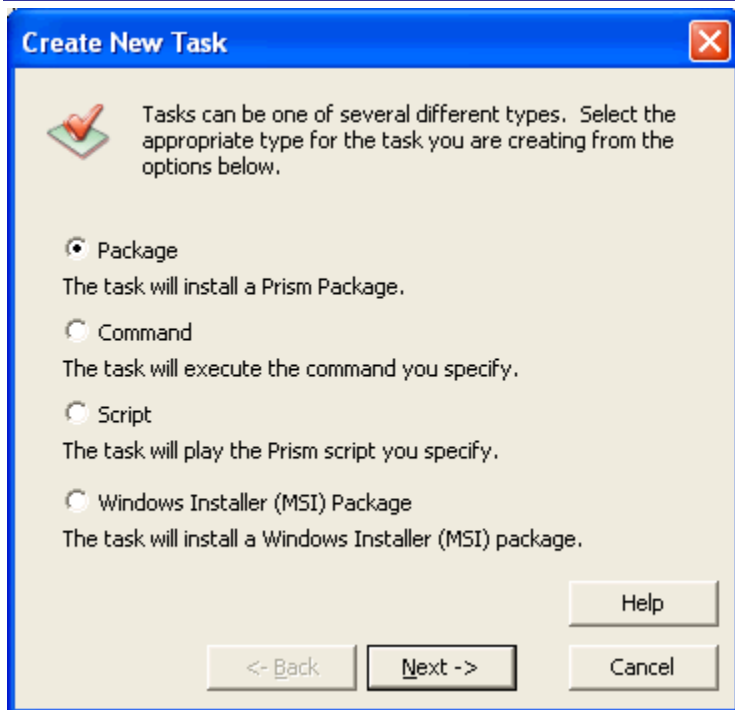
Create New Task

Tasks can be one of several different types. Select the appropriate type for the task you are creating from the options below.

Package
The task will install a Prism Package.

Command
The task will execute the command you specify.

Script
The task will play the Prism script you specify.

Windows Installer (MSI) Package
The task will install a Windows Installer (MSI) package.

Help

<- Back
Next ->
Cancel